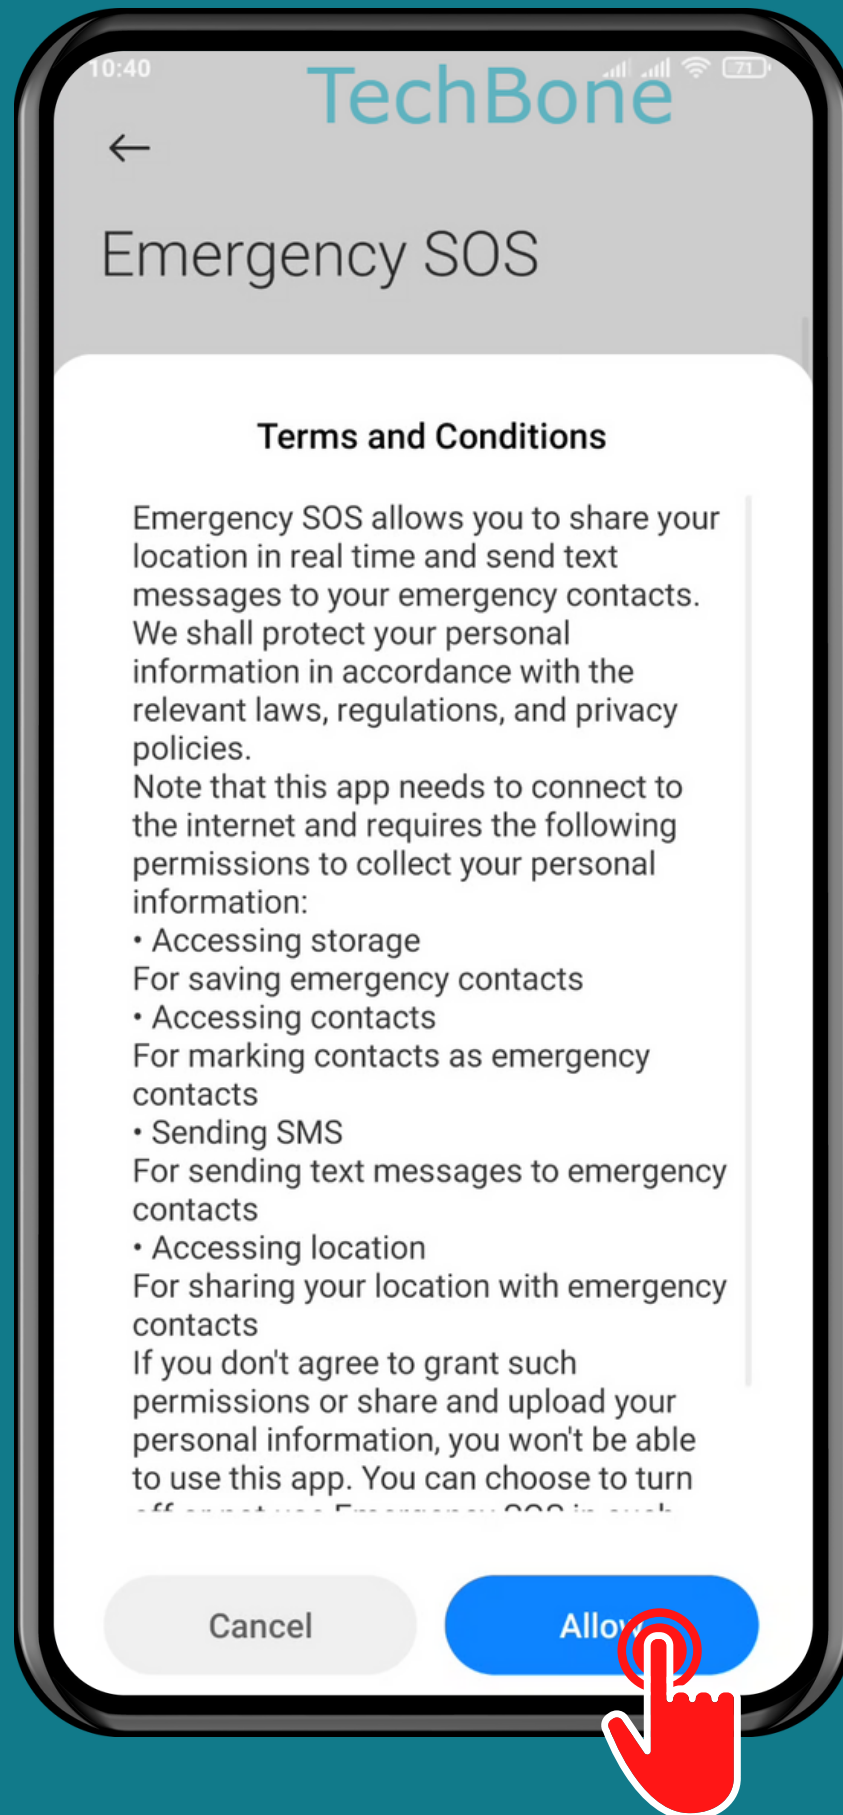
10:40

TechBone

71

Emergency SOS

Terms and Conditions

Emergency SOS allows you to share your location in real time and send text messages to your emergency contacts. We shall protect your personal information in accordance with the relevant laws, regulations, and privacy policies.
Note that this app needs to connect to the internet and requires the following permissions to collect your personal information:
• Accessing storage
For saving emergency contacts
• Accessing contacts
For marking contacts as emergency contacts
• Sending SMS
For sending text messages to emergency contacts
• Accessing location
For sharing your location with emergency contacts
If you don't agree to grant such permissions or share and upload your personal information, you won't be able to use this app. You can choose to turn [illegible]

Cancel

Allo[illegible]